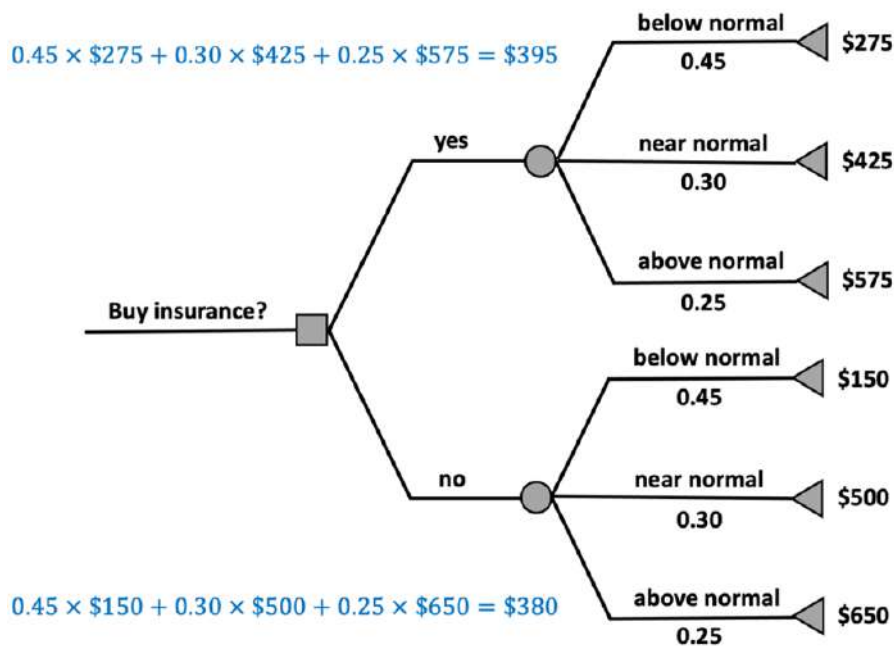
$0.45 \times \$275 + 0.30 \times \$425 + 0.25 \times \$575 = \$395$

below normal
0.45
$275

yes

near normal
0.30
$425

above normal
0.25
$575

Buy insurance?

below normal
0.45
$150

no

near normal
0.30
$500

$0.45 \times \$150 + 0.30 \times \$500 + 0.25 \times \$650 = \$380$

above normal
0.25
$650